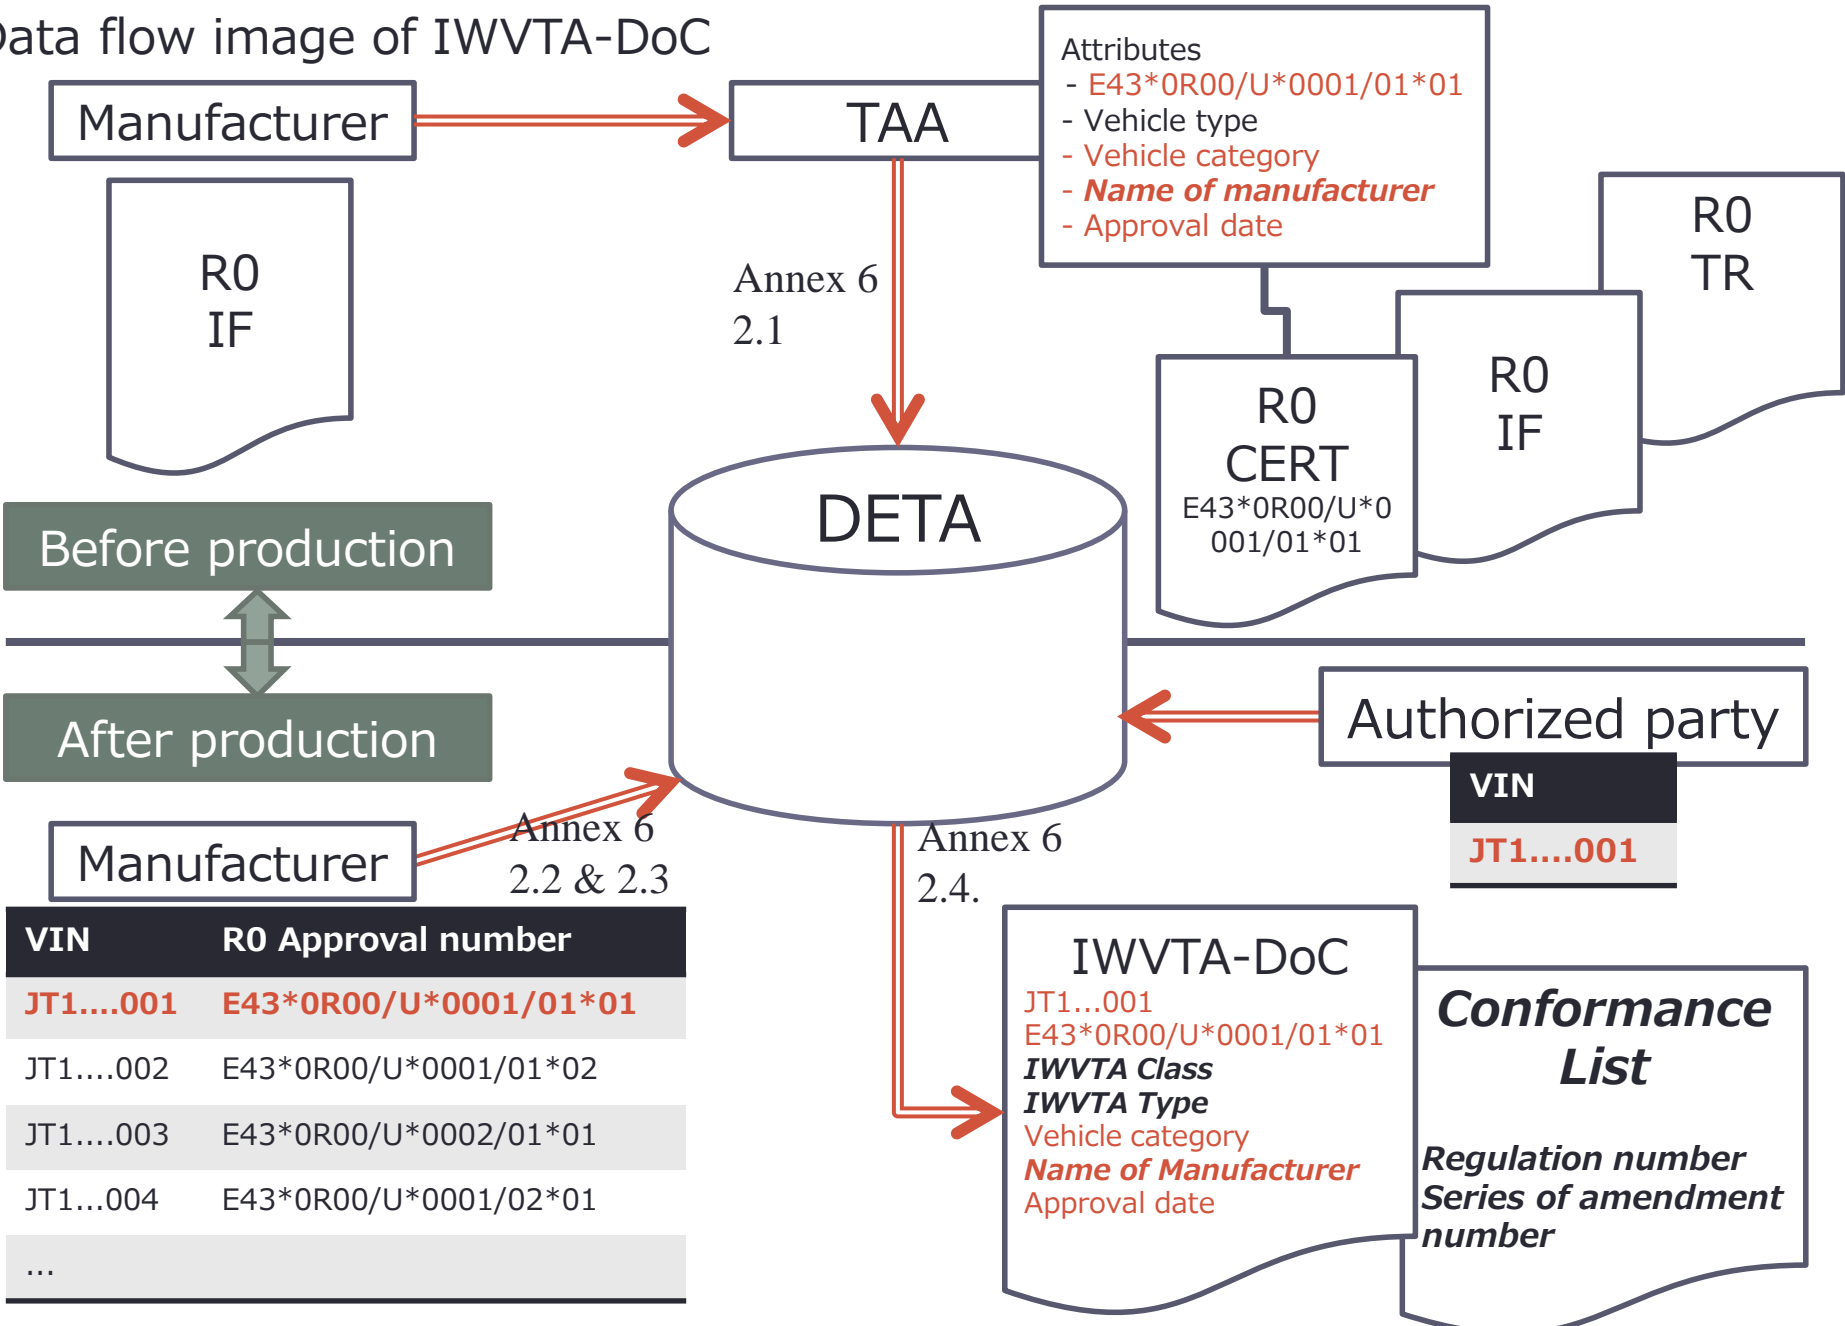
ata flow image of IWVTA-DoC

Manufacturer

TAA

Attributes
- E43*0R00/U*0001/01*01
- Vehicle type
- Vehicle category
- Name of manufacturer
- Approval date

R0
IF

Annex 6
2.1

R0
TR

R0
IF

R0
CERT
E43*0R00/U*0001/01*01

DETA

Before production

After production

Authorized party

| VIN |
|---|
| JT1....001 |

Manufacturer

Annex 6
2.2 & 2.3

Annex 6
2.4.

| VIN | R0 Approval number |
|---|---|
| JT1....001 | E43*0R00/U*0001/01*01 |
| JT1....002 | E43*0R00/U*0001/01*02 |
| JT1....003 | E43*0R00/U*0002/01*01 |
| JT1...004 | E43*0R00/U*0001/02*01 |
| ... | |

IWVTA-DoC
JT1...001
E43*0R00/U*0001/01*01
IWVTA Class
IWVTA Type
Vehicle category
Name of Manufacturer
Approval date

Conformance List

Regulation number
Series of amendment number